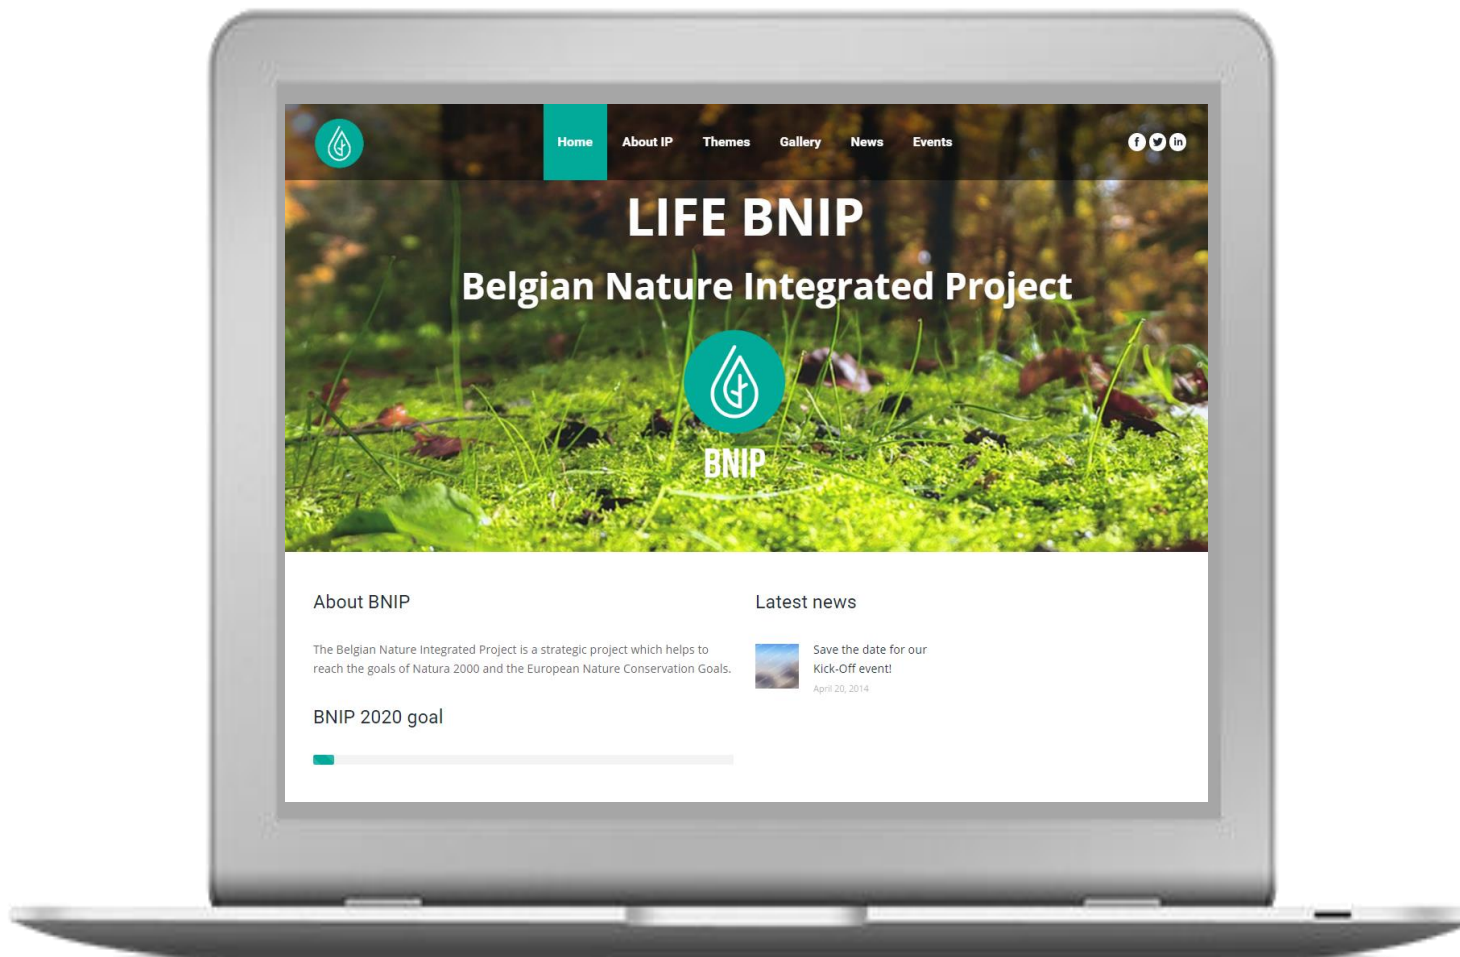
Home About IP Themes Gallery News Events

LIFE BNIP

Belgian Nature Integrated Project

BNIP

About BNIP

The Belgian Nature Integrated Project is a strategic project which helps to reach the goals of Natura 2000 and the European Nature Conservation Goals.

BNIP 2020 goal

Latest news

Save the date for our Kick-Off event!

April 20, 2014